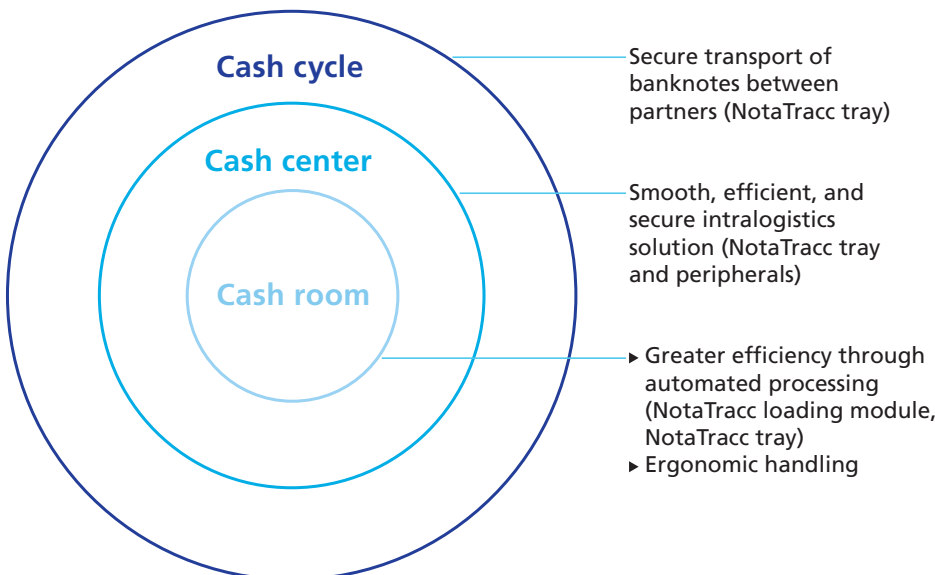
Cash cycle

Cash center

Cash room

Secure transport of banknotes between partners (NotaTracc tray)

Smooth, efficient, and secure intralogistics solution (NotaTracc tray and peripherals)

▸ Greater efficiency through automated processing (NotaTracc loading module, NotaTracc tray)
▸ Ergonomic handling